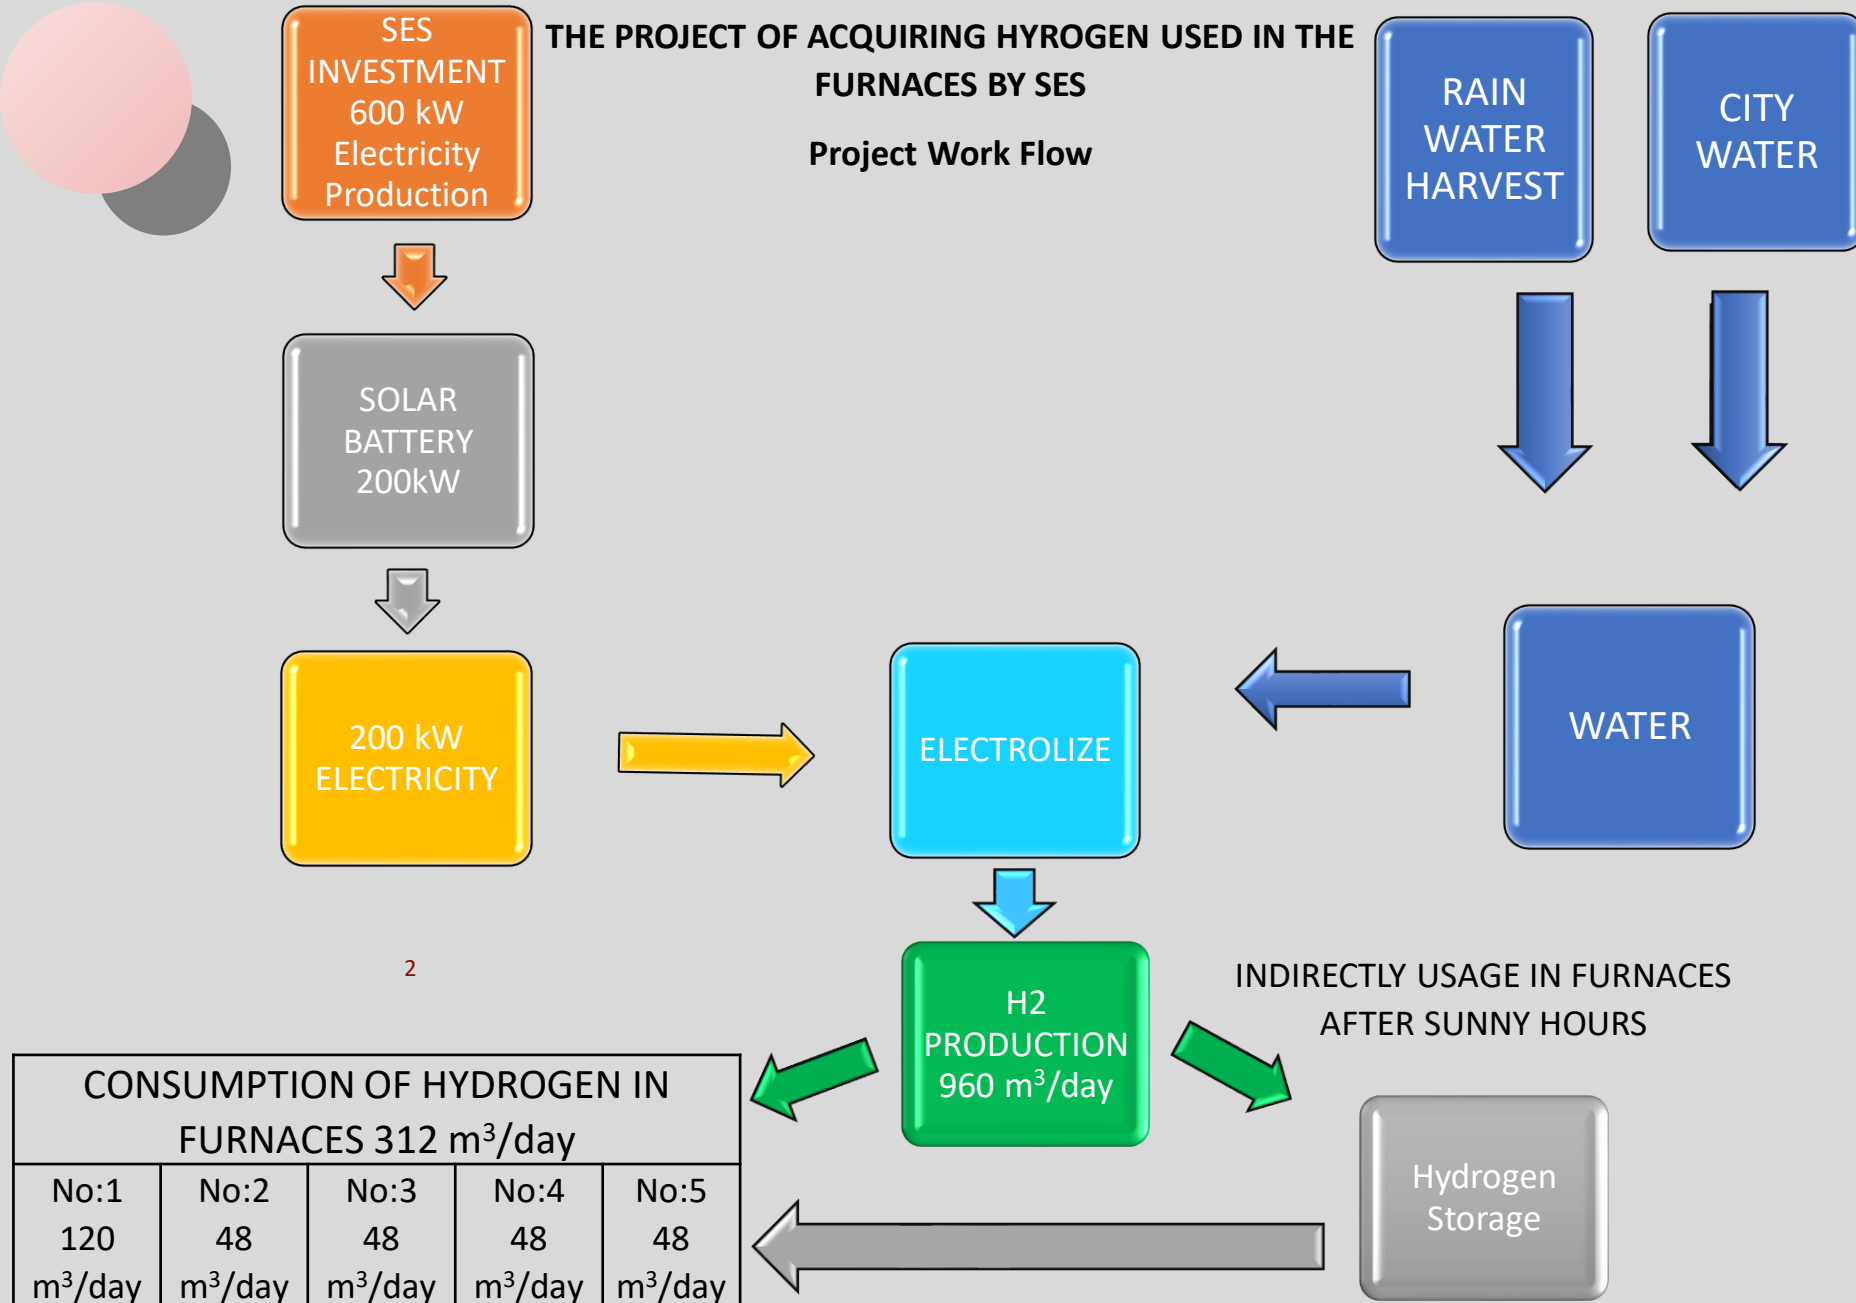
SES INVESTMENT 600 kW Electricity Production

THE PROJECT OF ACQUIRING HYDROGEN USED IN THE FURNACES BY SES

Project Work Flow

RAIN WATER HARVEST

CITY WATER

SOLAR BATTERY 200kW

200 kW ELECTRICITY

ELECTROLIZE

WATER

2

H2 PRODUCTION 960 $m^3$/day

INDIRECTLY USAGE IN FURNACES AFTER SUNNY HOURS

Hydrogen Storage

| CONSUMPTION OF HYDROGEN IN FURNACES 312 $m^3$/day | | | | |
|---|---|---|---|---|
| No:1 120 $m^3$/day | No:2 48 $m^3$/day | No:3 48 $m^3$/day | No:4 48 $m^3$/day | No:5 48 $m^3$/day |